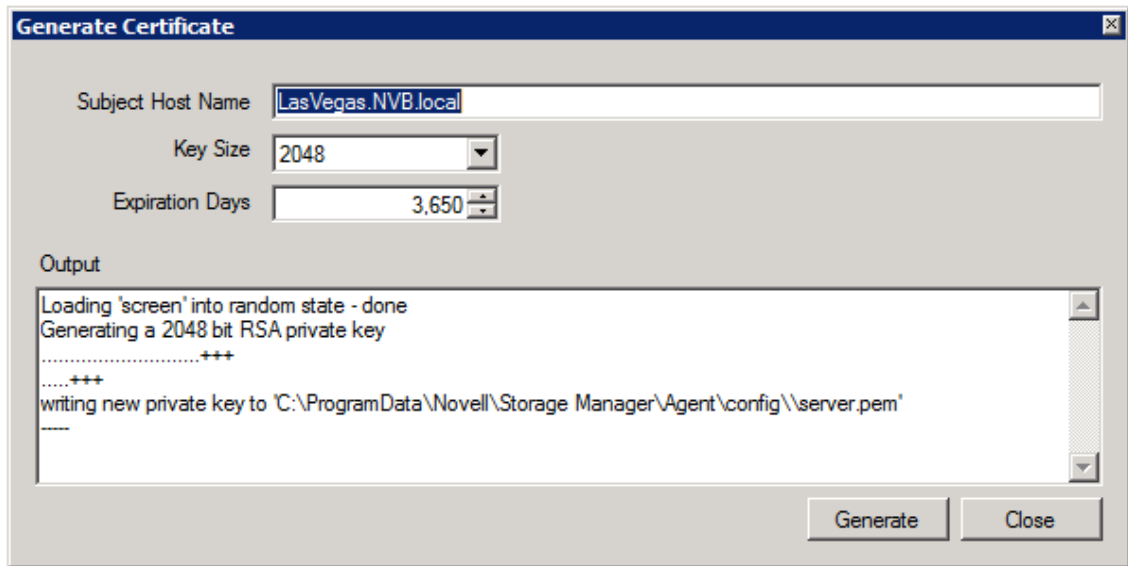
Generate Certificate

Subject Host Name LasVegas.NVB.local

Key Size 2048

Expiration Days 3,650

Output

Loading 'screen' into random state - done
Generating a 2048 bit RSA private key
............................+++
.....+++
writing new private key to 'C:\ProgramData\Novell\Storage Manager\Agent\config\\server.pem'
-----

Generate Close